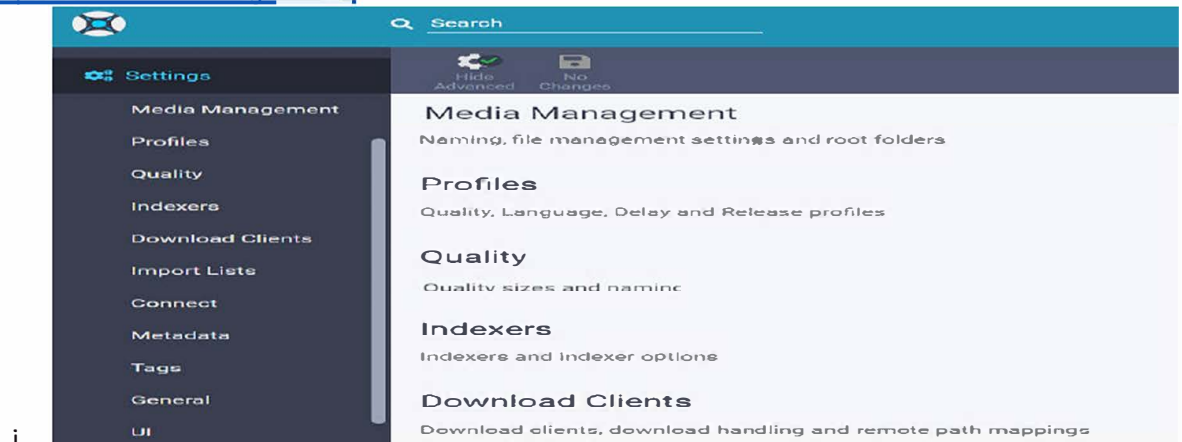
Search

Settings

Hide Advanced

No Changes

Media Management
Profiles
Quality
Indexers
Download Clients
Import Lists
Connect
Metadata
Tags
General
UI

Media Management
Naming, file management settings and root folders

Profiles
Quality, Language, Delay and Release profiles

Quality
Quality sizes and naminc

Indexers
Indexers and indexer options

Download Clients
Download clients, download handling and remote path mappings

i